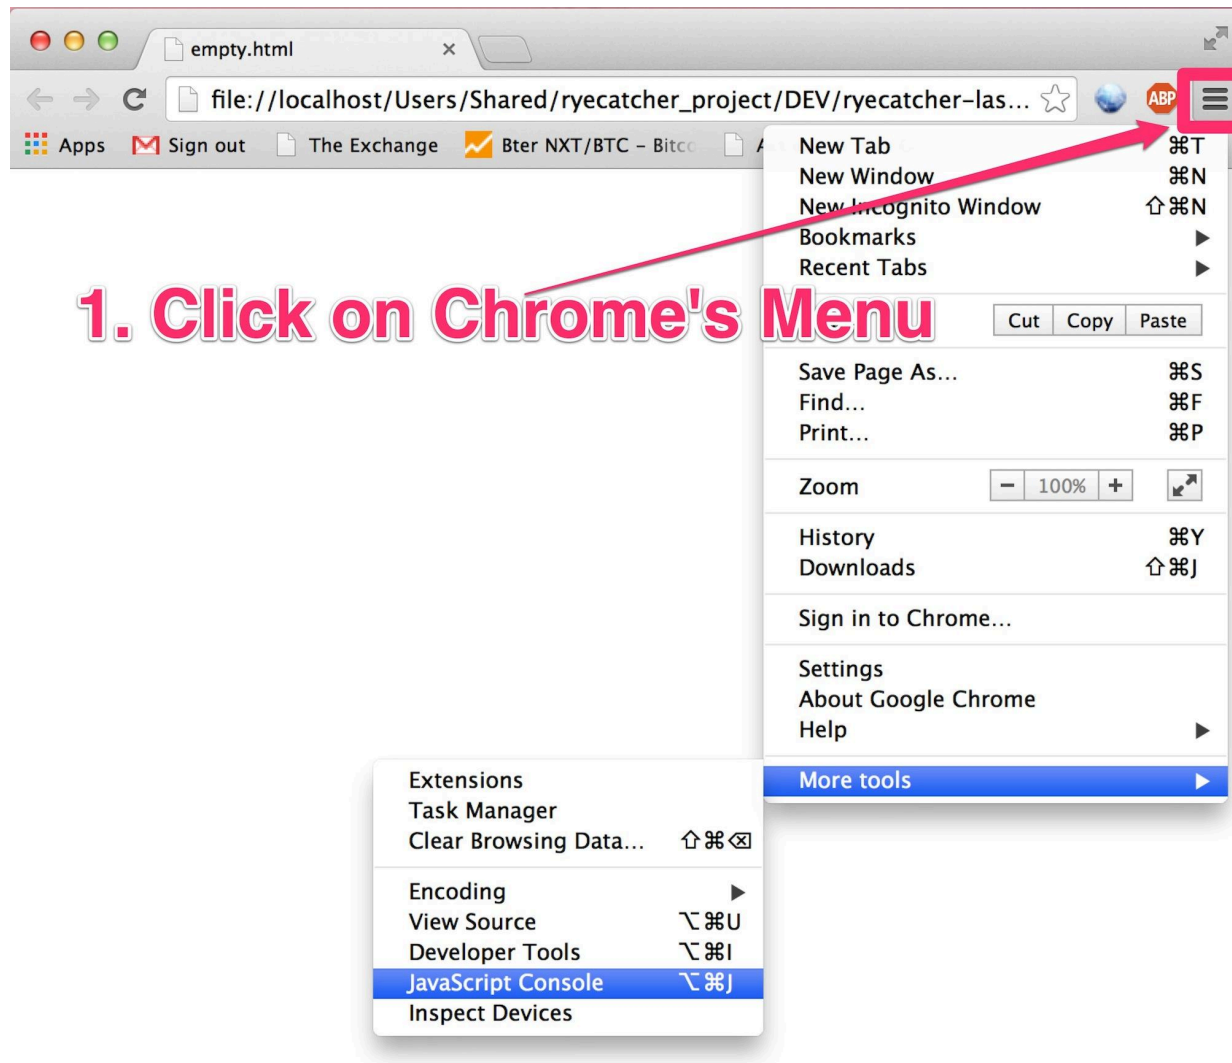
empty.html ×

file://localhost/Users/Shared/ryecatcher_project/DEV/ryecatcher-las...

ABP

Apps Sign out The Exchange Bter NXT/BTC - Bitc

1. Click on Chrome's Menu

New Tab ⌘T
New Window ⌘N
New Incognito Window ⇧⌘N
Bookmarks ▶
Recent Tabs ▶
Edit Cut Copy Paste
Save Page As... ⌘S
Find... ⌘F
Print... ⌘P
Zoom − 100% +
History ⌘Y
Downloads ⇧⌘J
Sign in to Chrome...
Settings
About Google Chrome
Help ▶
More tools ▶

Extensions
Task Manager
Clear Browsing Data... ⇧⌘⌫
Encoding ▶
View Source ⌥⌘U
Developer Tools ⌥⌘I
JavaScript Console ⌥⌘J
Inspect Devices